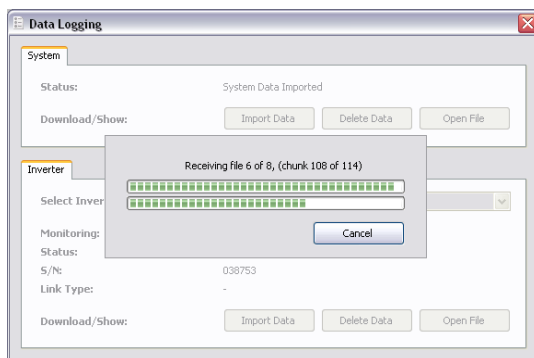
Data Logging

System

Status: System Data Imported

Download/Show: Import Data Delete Data Open File

Inverter

Select Inver

Monitoring:

Status:

S/N: 038753

Link Type: -

Download/Show: Import Data Delete Data Open File

Receiving file 6 of 8, (chunk 108 of 114)

Cancel